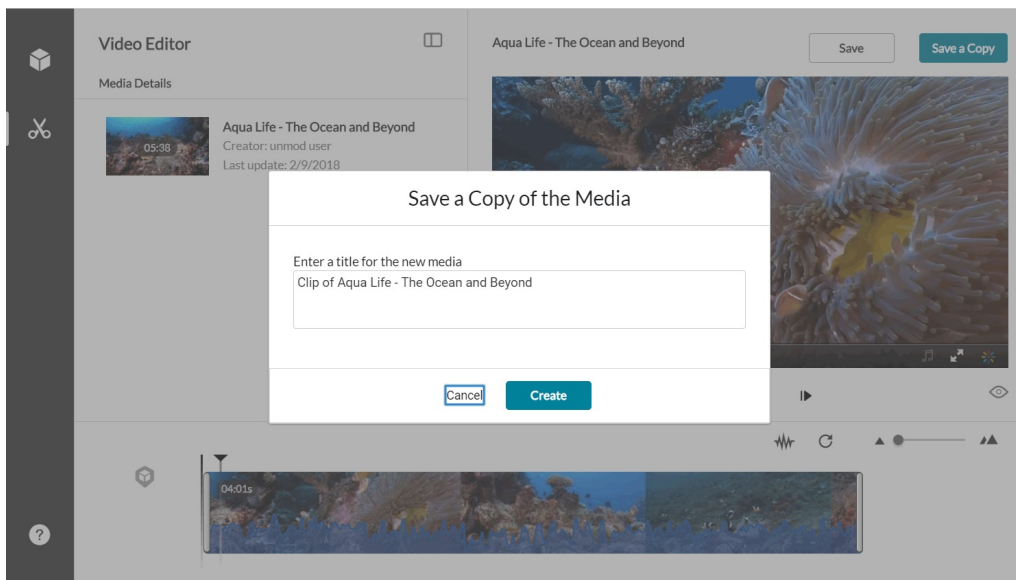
Video Editor

Media Details

05:38

Aqua Life - The Ocean and Beyond
Creator: unmod user
Last update: 2/9/2018

Aqua Life - The Ocean and Beyond

Save

Save a Copy

Save a Copy of the Media

Enter a title for the new media

Clip of Aqua Life - The Ocean and Beyond

Cancel

Create

04:01s

?